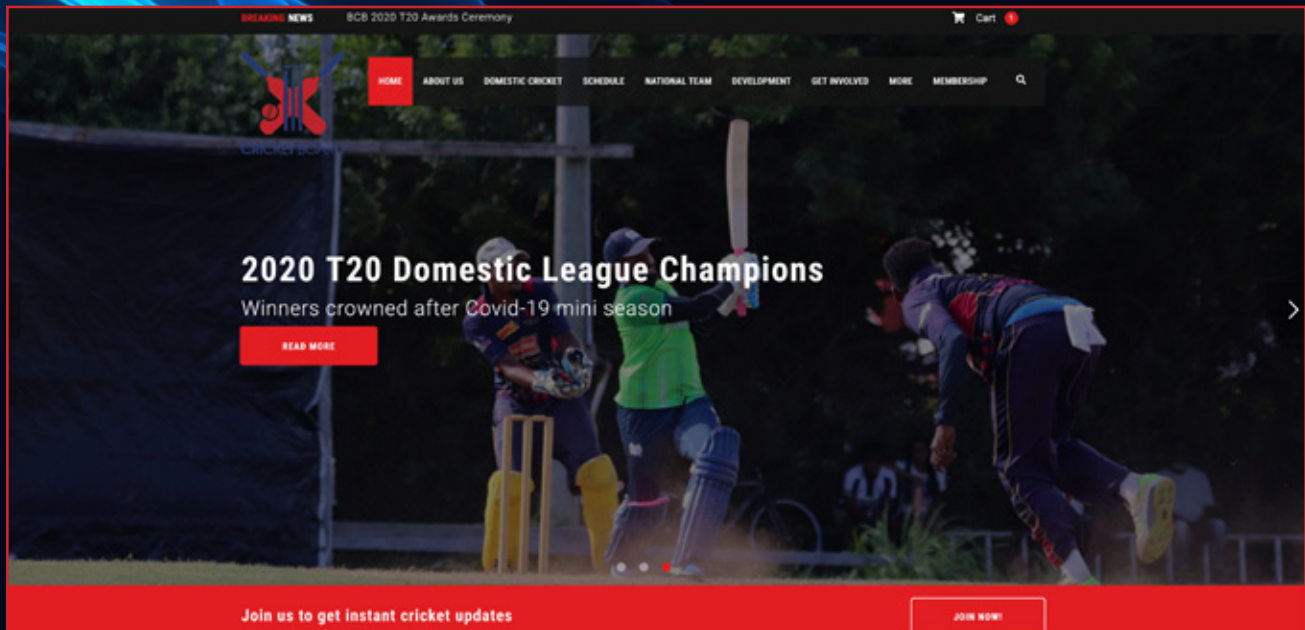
BREAKING NEWS BCB 2020 T20 Awards Ceremony

Cart 1

CRICKET BOARD

HOME ABOUT US DOMESTIC CRICKET SCHEDULE NATIONAL TEAM DEVELOPMENT GET INVOLVED MORE MEMBERSHIP

2020 T20 Domestic League Champions

Winners crowned after Covid-19 mini season

READ MORE

Join us to get instant cricket updates

JOIN NOW!